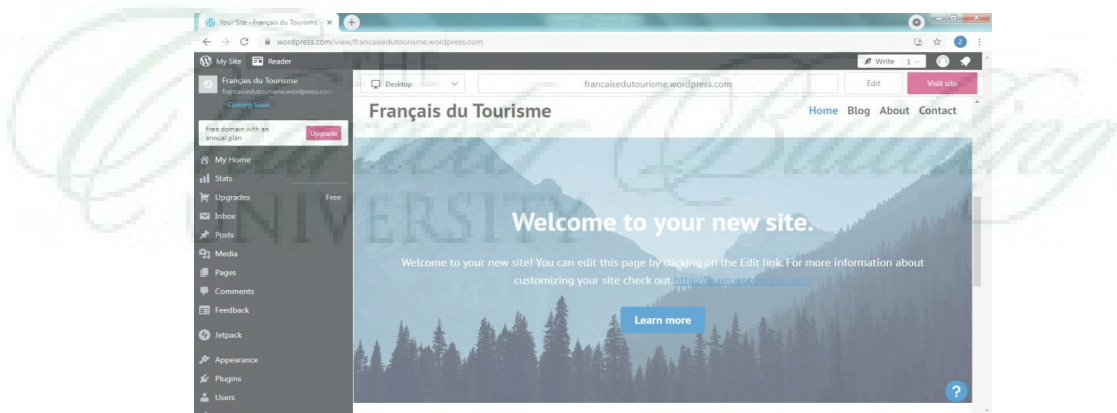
Your Site ‹ Français du Tourisme ×

wordpress.com/view/francaisedutourisme.wordpress.com

My Site Reader

Write 1

Français du Tourisme
francaisedutourisme.wordpress.com
Coming Soon

Free domain with an annual plan
Upgrade

My Home
Stats
Upgrades Free
Inbox
Posts
Media
Pages
Comments
Feedback
Jetpack
Appearance
Plugins
Users

Desktop
francaisedutourisme.wordpress.com
Edit
Visit site

Français du Tourisme
Home Blog About Contact

Welcome to your new site.

Welcome to your new site! You can edit this page by clicking on the Edit link. For more information about customizing your site check out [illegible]

Learn more

?

UNIVERSITY